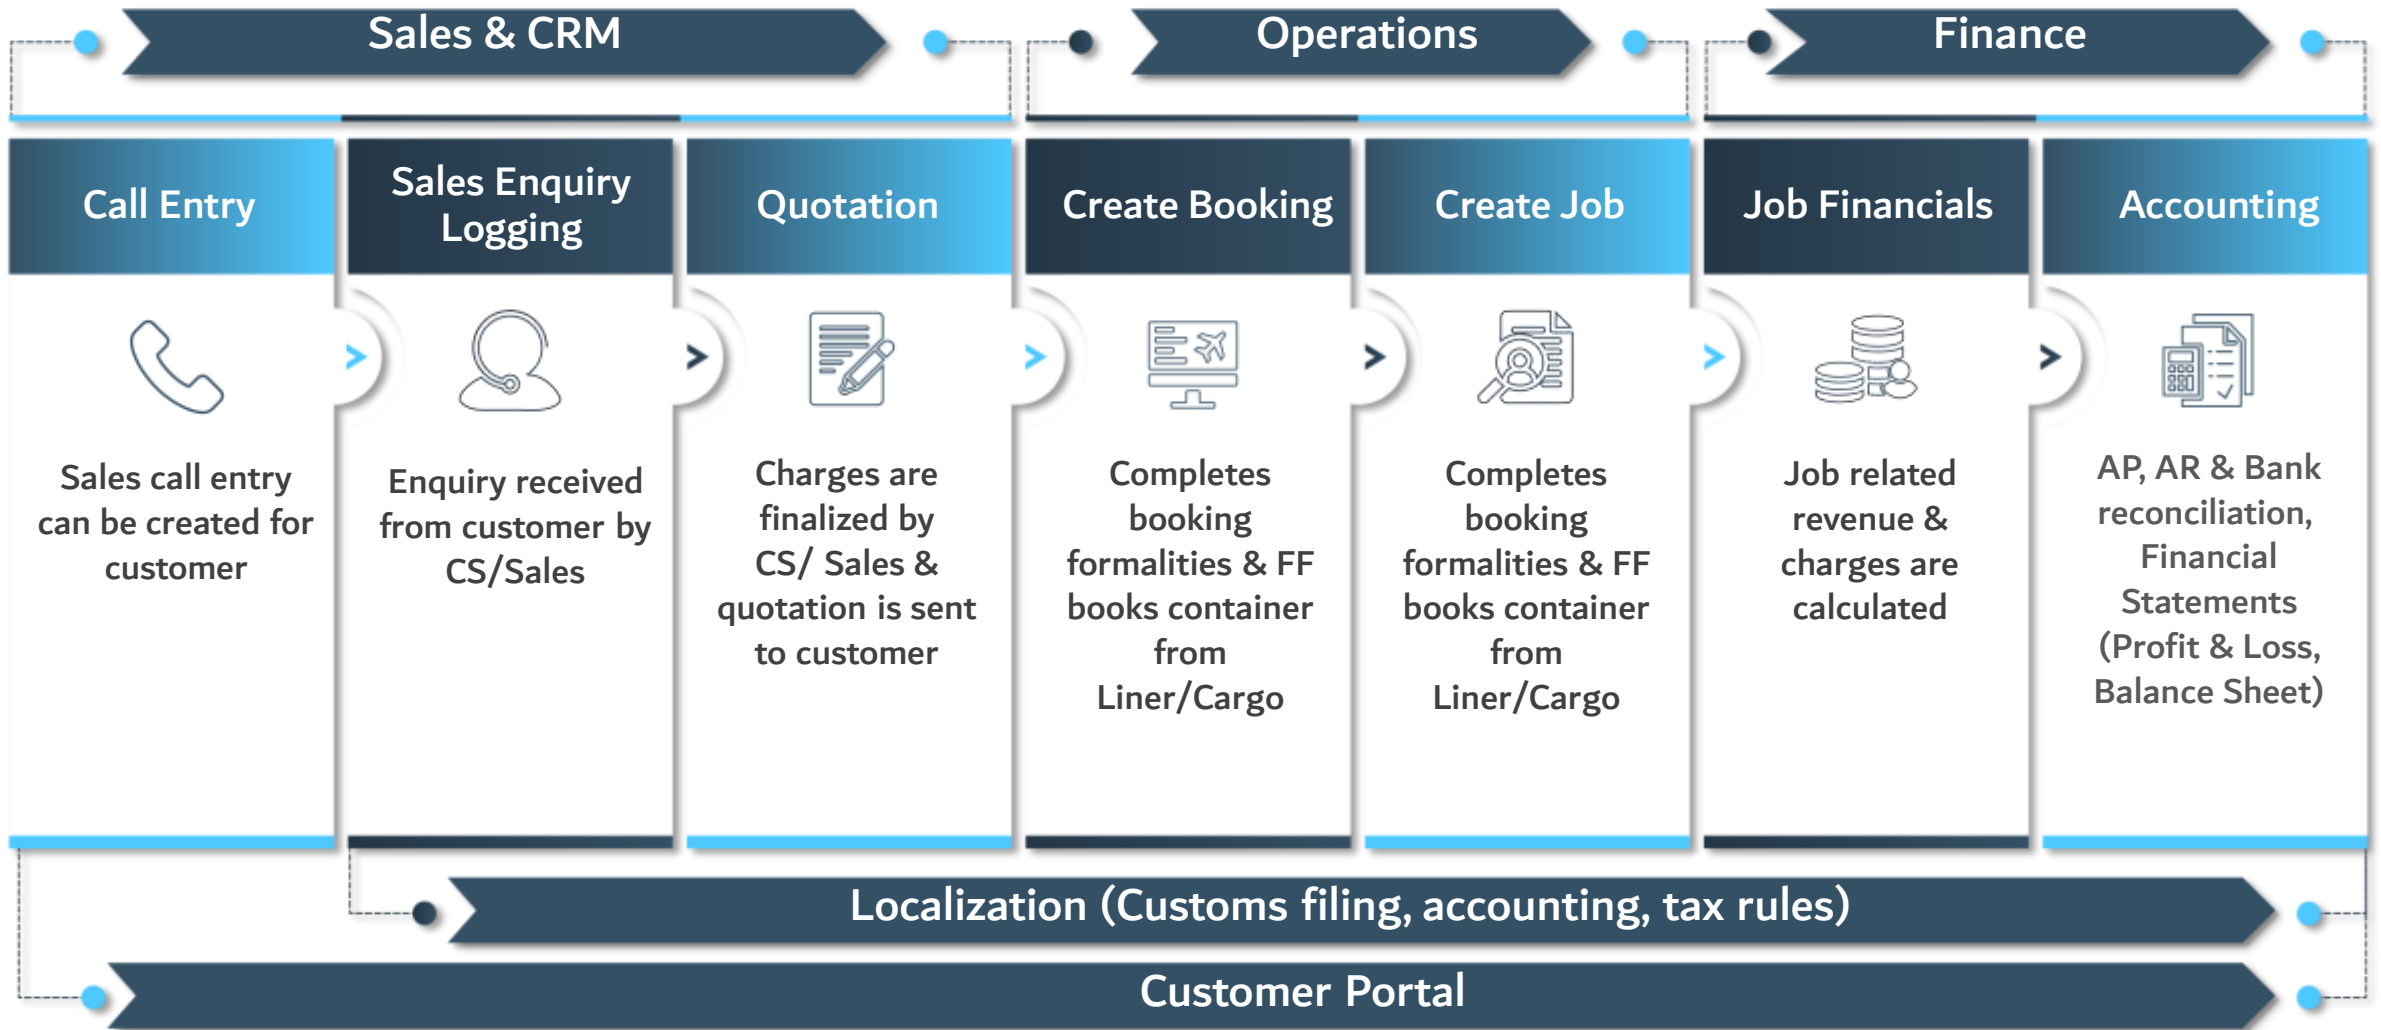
Sales & CRM

Operations

Finance

Call Entry

Sales call entry can be created for customer

Sales Enquiry Logging

Enquiry received from customer by CS/Sales

Quotation

Charges are finalized by CS/ Sales & quotation is sent to customer

Create Booking

Completes booking formalities & FF books container from Liner/Cargo

Create Job

Completes booking formalities & FF books container from Liner/Cargo

Job Financials

Job related revenue & charges are calculated

Accounting

AP, AR & Bank reconciliation, Financial Statements (Profit & Loss, Balance Sheet)

Localization (Customs filing, accounting, tax rules)

Customer Portal